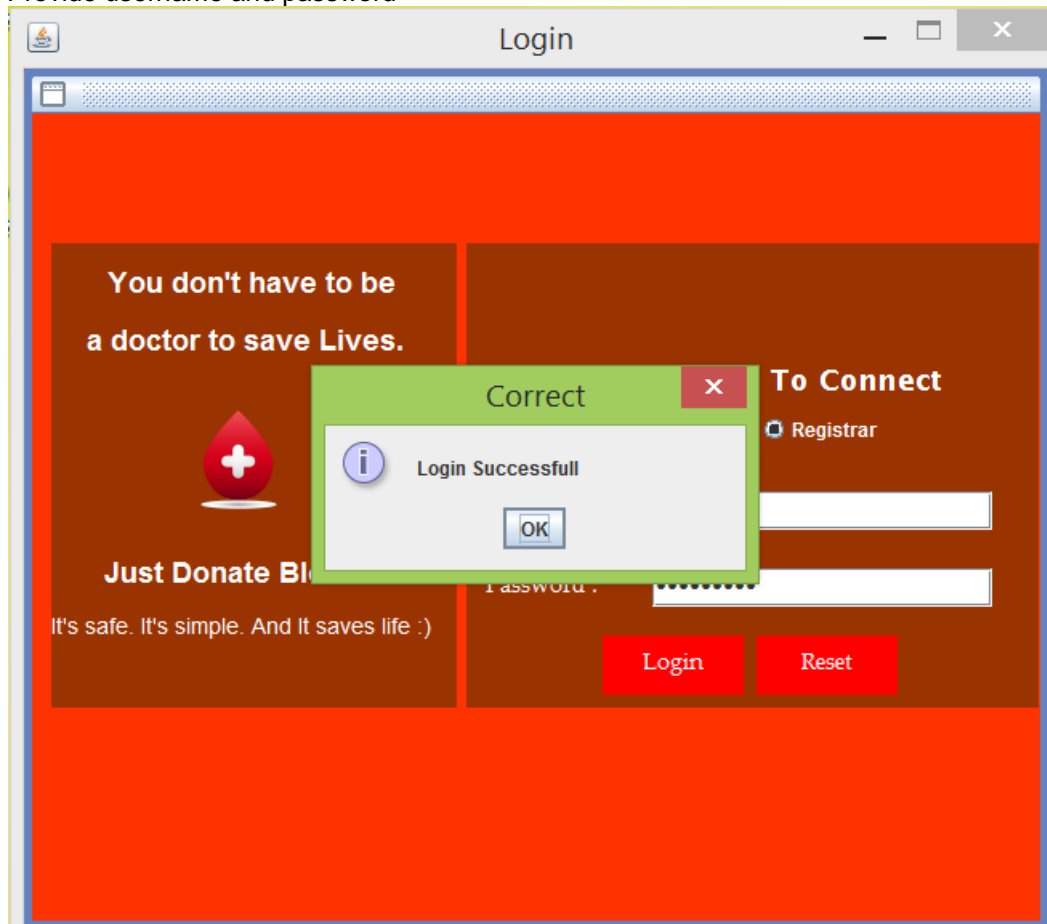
Provide username and password

Login

You don't have to be

a doctor to save Lives.

Just Donate Bl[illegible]

It's safe. It's simple. And It saves life :)

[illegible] To Connect

Registrar

Password :

Login

Reset

Correct

Login Successfull

OK